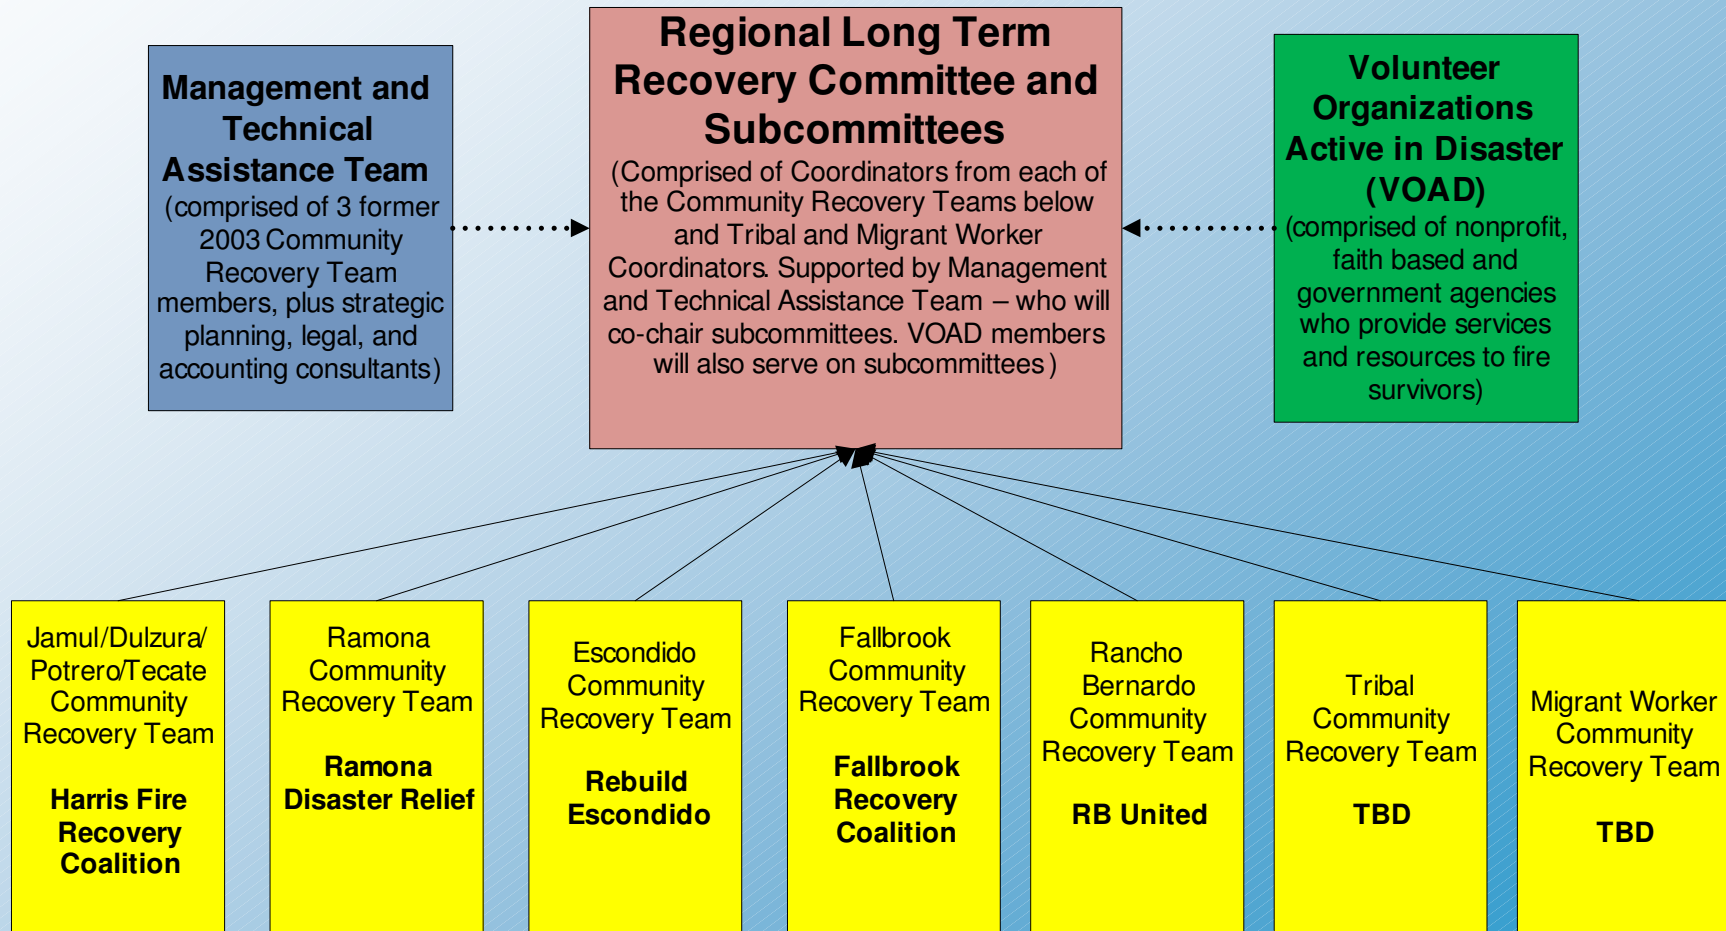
Management and Technical Assistance Team
(comprised of 3 former 2003 Community Recovery Team members, plus strategic planning, legal, and accounting consultants)

Regional Long Term Recovery Committee and Subcommittees
(Comprised of Coordinators from each of the Community Recovery Teams below and Tribal and Migrant Worker Coordinators. Supported by Management and Technical Assistance Team – who will co-chair subcommittees. VOAD members will also serve on subcommittees)

Volunteer Organizations Active in Disaster (VOAD)
(comprised of nonprofit, faith based and government agencies who provide services and resources to fire survivors)

Jamul/Dulzura/Potrero/Tecate Community Recovery Team

Harris Fire Recovery Coalition

Ramona Community Recovery Team

Ramona Disaster Relief

Escondido Community Recovery Team

Rebuild Escondido

Fallbrook Community Recovery Team

Fallbrook Recovery Coalition

Rancho Bernardo Community Recovery Team

RB United

Tribal Community Recovery Team

TBD

Migrant Worker Community Recovery Team

TBD